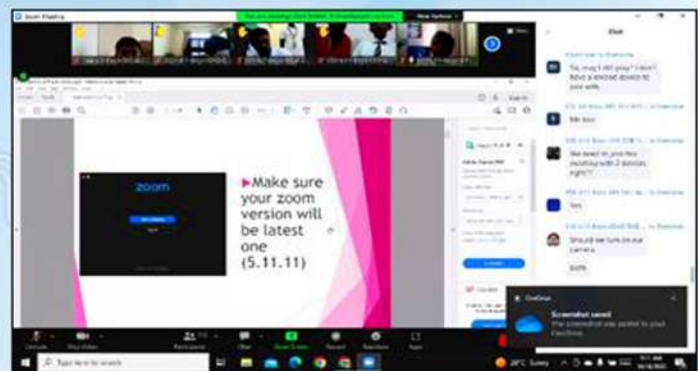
Zoom Meeting

View Options

Chat

So, may I still play? I don't have a second device to join with.

Me too

We need to join the meeting with 2 devices right?

Yes

Should we turn on our camera

Both

zoom

▶Make sure your zoom version will be latest one (5.11.11)

OneDrive

Screenshot saved

The screenshot was added to your OneDrive.

Type here to search

Participants

Share Screen

Reactions